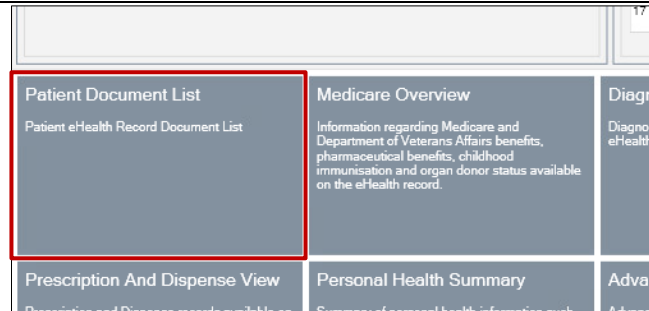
17

Patient Document List

Patient eHealth Record Document List

Medicare Overview

Information regarding Medicare and Department of Veterans Affairs benefits, pharmaceutical benefits, childhood immunisation and organ donor status available on the eHealth record.

Diagr

Diagno eHealth

Prescription And Dispense View

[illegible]

Personal Health Summary

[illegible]

Adva

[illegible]